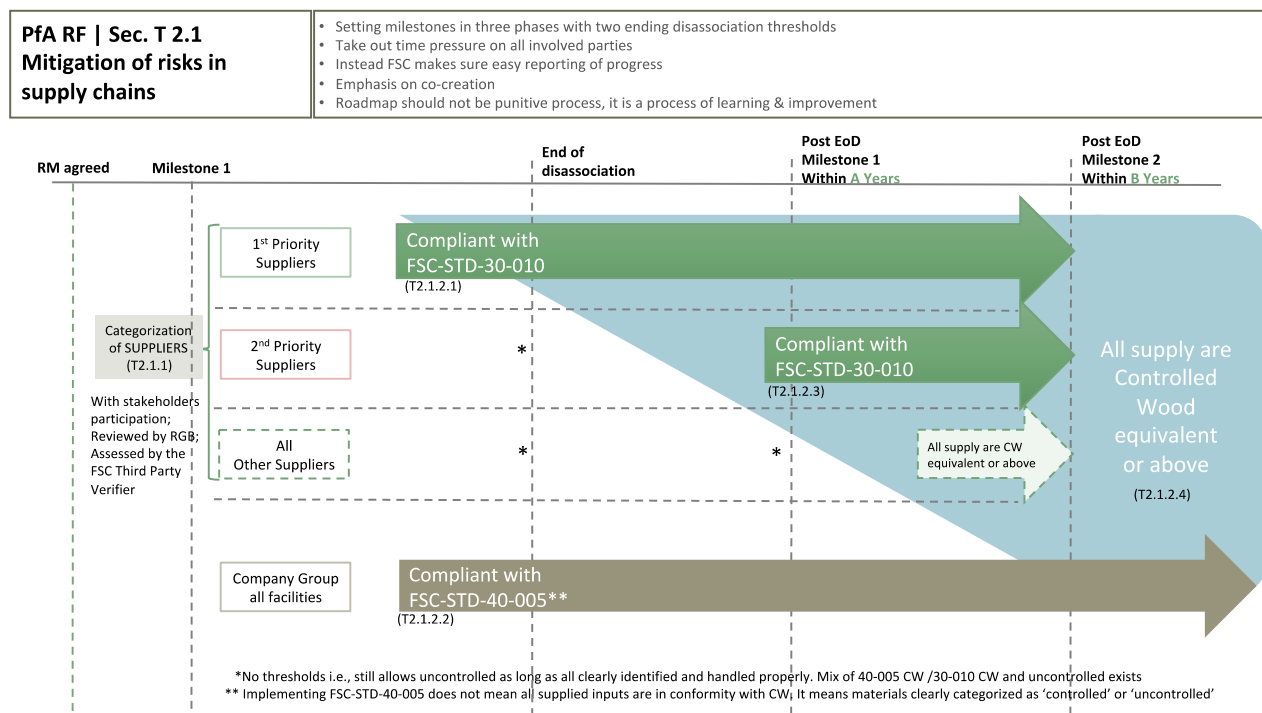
PfA RF | Sec. T 2.1
Mitigation of risks in supply chains

• Setting milestones in three phases with two ending disassociation thresholds
• Take out time pressure on all involved parties
• Instead FSC makes sure easy reporting of progress
• Emphasis on co-creation
• Roadmap should not be punitive process, it is a process of learning & improvement

RM agreed

Milestone 1

End of disassociation

Post EoD Milestone 1 Within A Years

Post EoD Milestone 2 Within B Years

Categorization of SUPPLIERS (T2.1.1)

With stakeholders participation; Reviewed by RGB; Assessed by the FSC Third Party Verifier

1$^{st}$ Priority Suppliers

Compliant with FSC-STD-30-010
(T2.1.2.1)

2$^{nd}$ Priority Suppliers

*

Compliant with FSC-STD-30-010
(T2.1.2.3)

All Other Suppliers

*

*

All supply are CW equivalent or above

All supply are Controlled Wood equivalent or above
(T2.1.2.4)

Company Group all facilities

Compliant with FSC-STD-40-005**
(T2.1.2.2)

*No thresholds i.e., still allows uncontrolled as long as all clearly identified and handled properly. Mix of 40-005 CW /30-010 CW and uncontrolled exists
** Implementing FSC-STD-40-005 does not mean all supplied inputs are in conformity with CW. It means materials clearly categorized as ‘controlled’ or ‘uncontrolled’